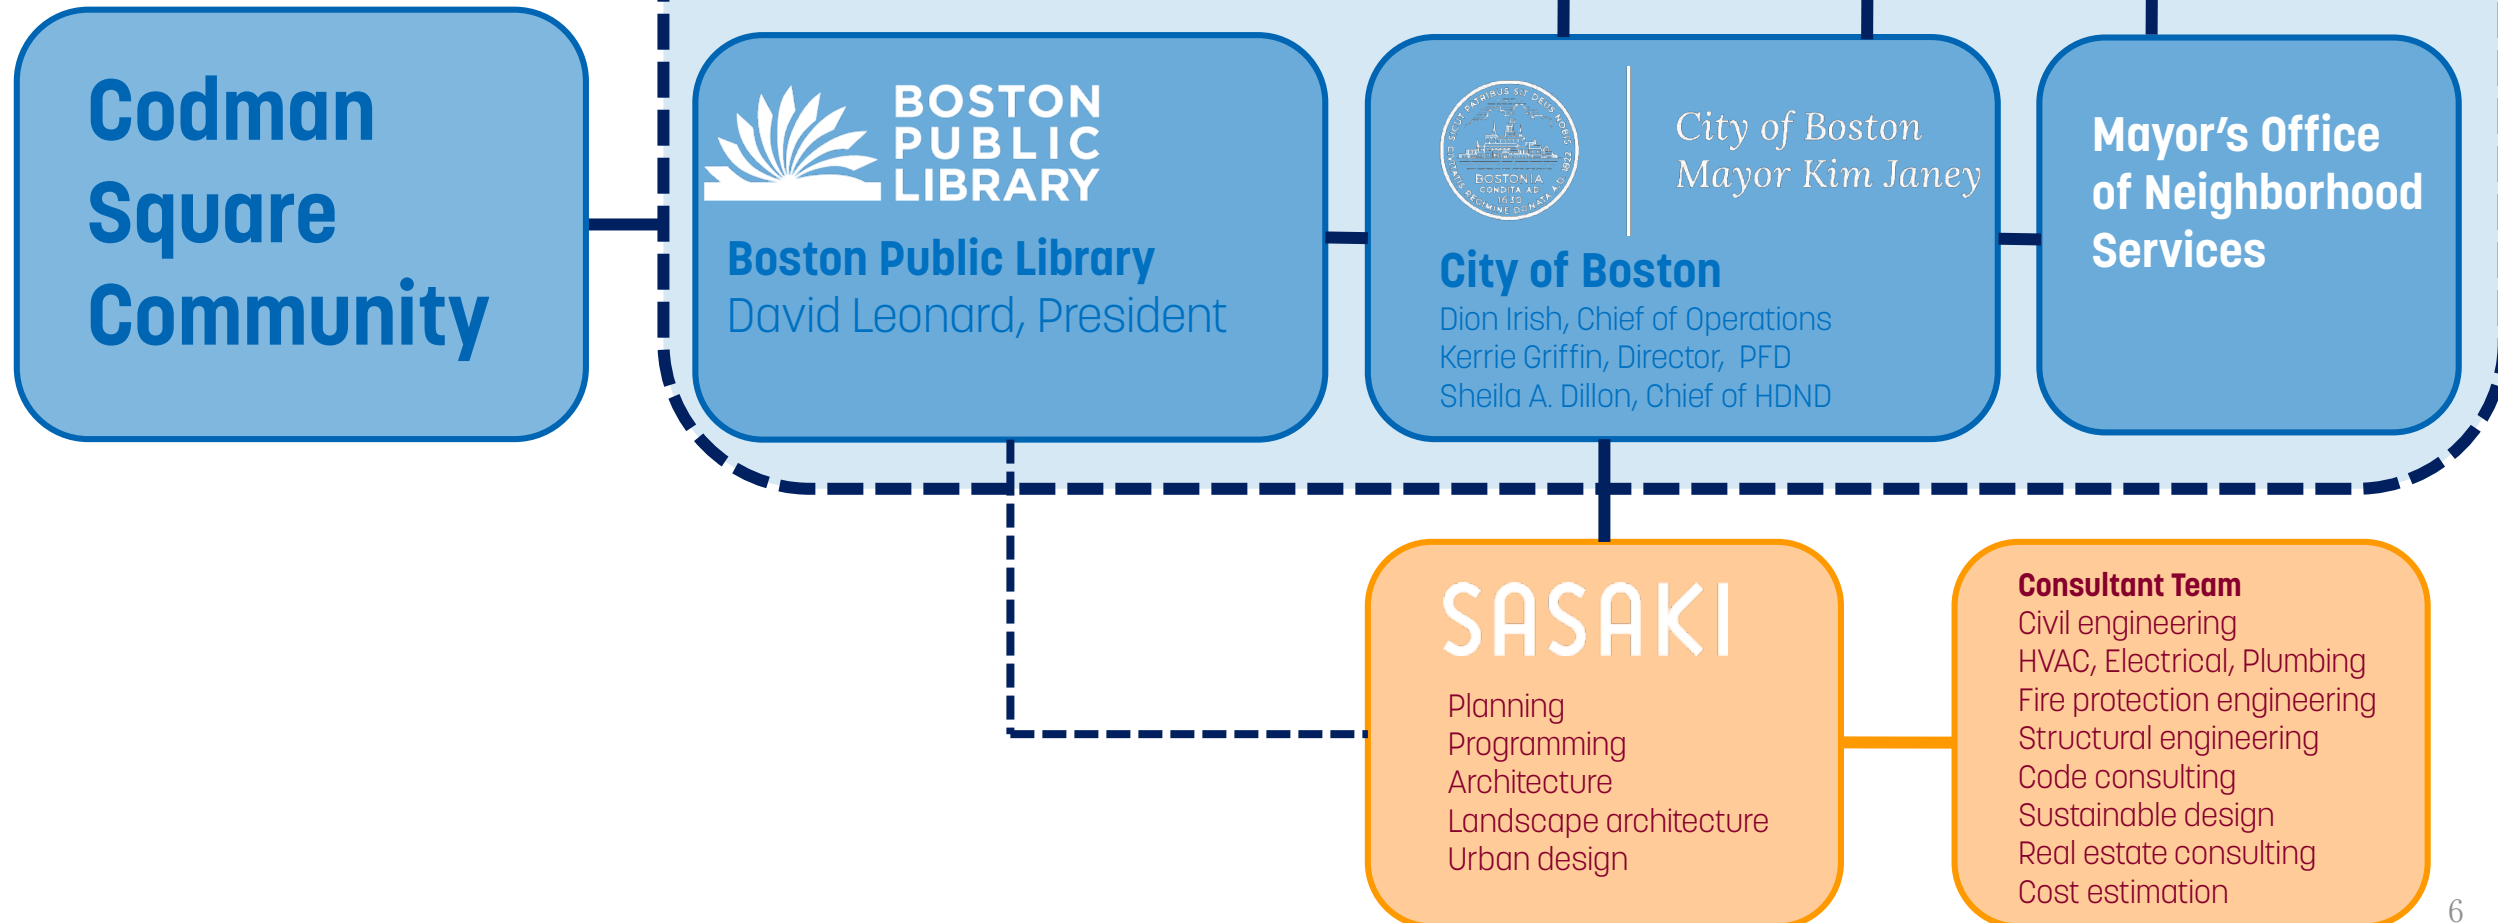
Codman Square Community

BOSTON PUBLIC LIBRARY

Boston Public Library
David Leonard, President

SICUT PATRIBUS SIT DEUS NOBIS
BOSTONIA CONDITA AD 1630
CIVITATIS REGIMINE DONATA AD 1822

City of Boston
Mayor Kim Janey

City of Boston
Dion Irish, Chief of Operations
Kerrie Griffin, Director, PFD
Sheila A. Dillon, Chief of HDND

Mayor's Office of Neighborhood Services

SASAKI
Planning
Programming
Architecture
Landscape architecture
Urban design

Consultant Team
Civil engineering
HVAC, Electrical, Plumbing
Fire protection engineering
Structural engineering
Code consulting
Sustainable design
Real estate consulting
Cost estimation

6